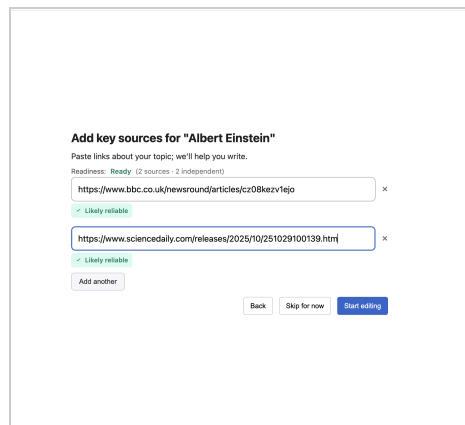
Add key sources for "Albert Einstein"

Paste links about your topic; we'll help you write.

Readiness: Ready (2 sources · 2 independent)

https://www.bbc.co.uk/newsround/articles/cz08kezv1ejo ×

✓ Likely reliable

https://www.sciencedaily.com/releases/2025/10/251029100139.htm ×

✓ Likely reliable

Add another

Back Skip for now Start editing